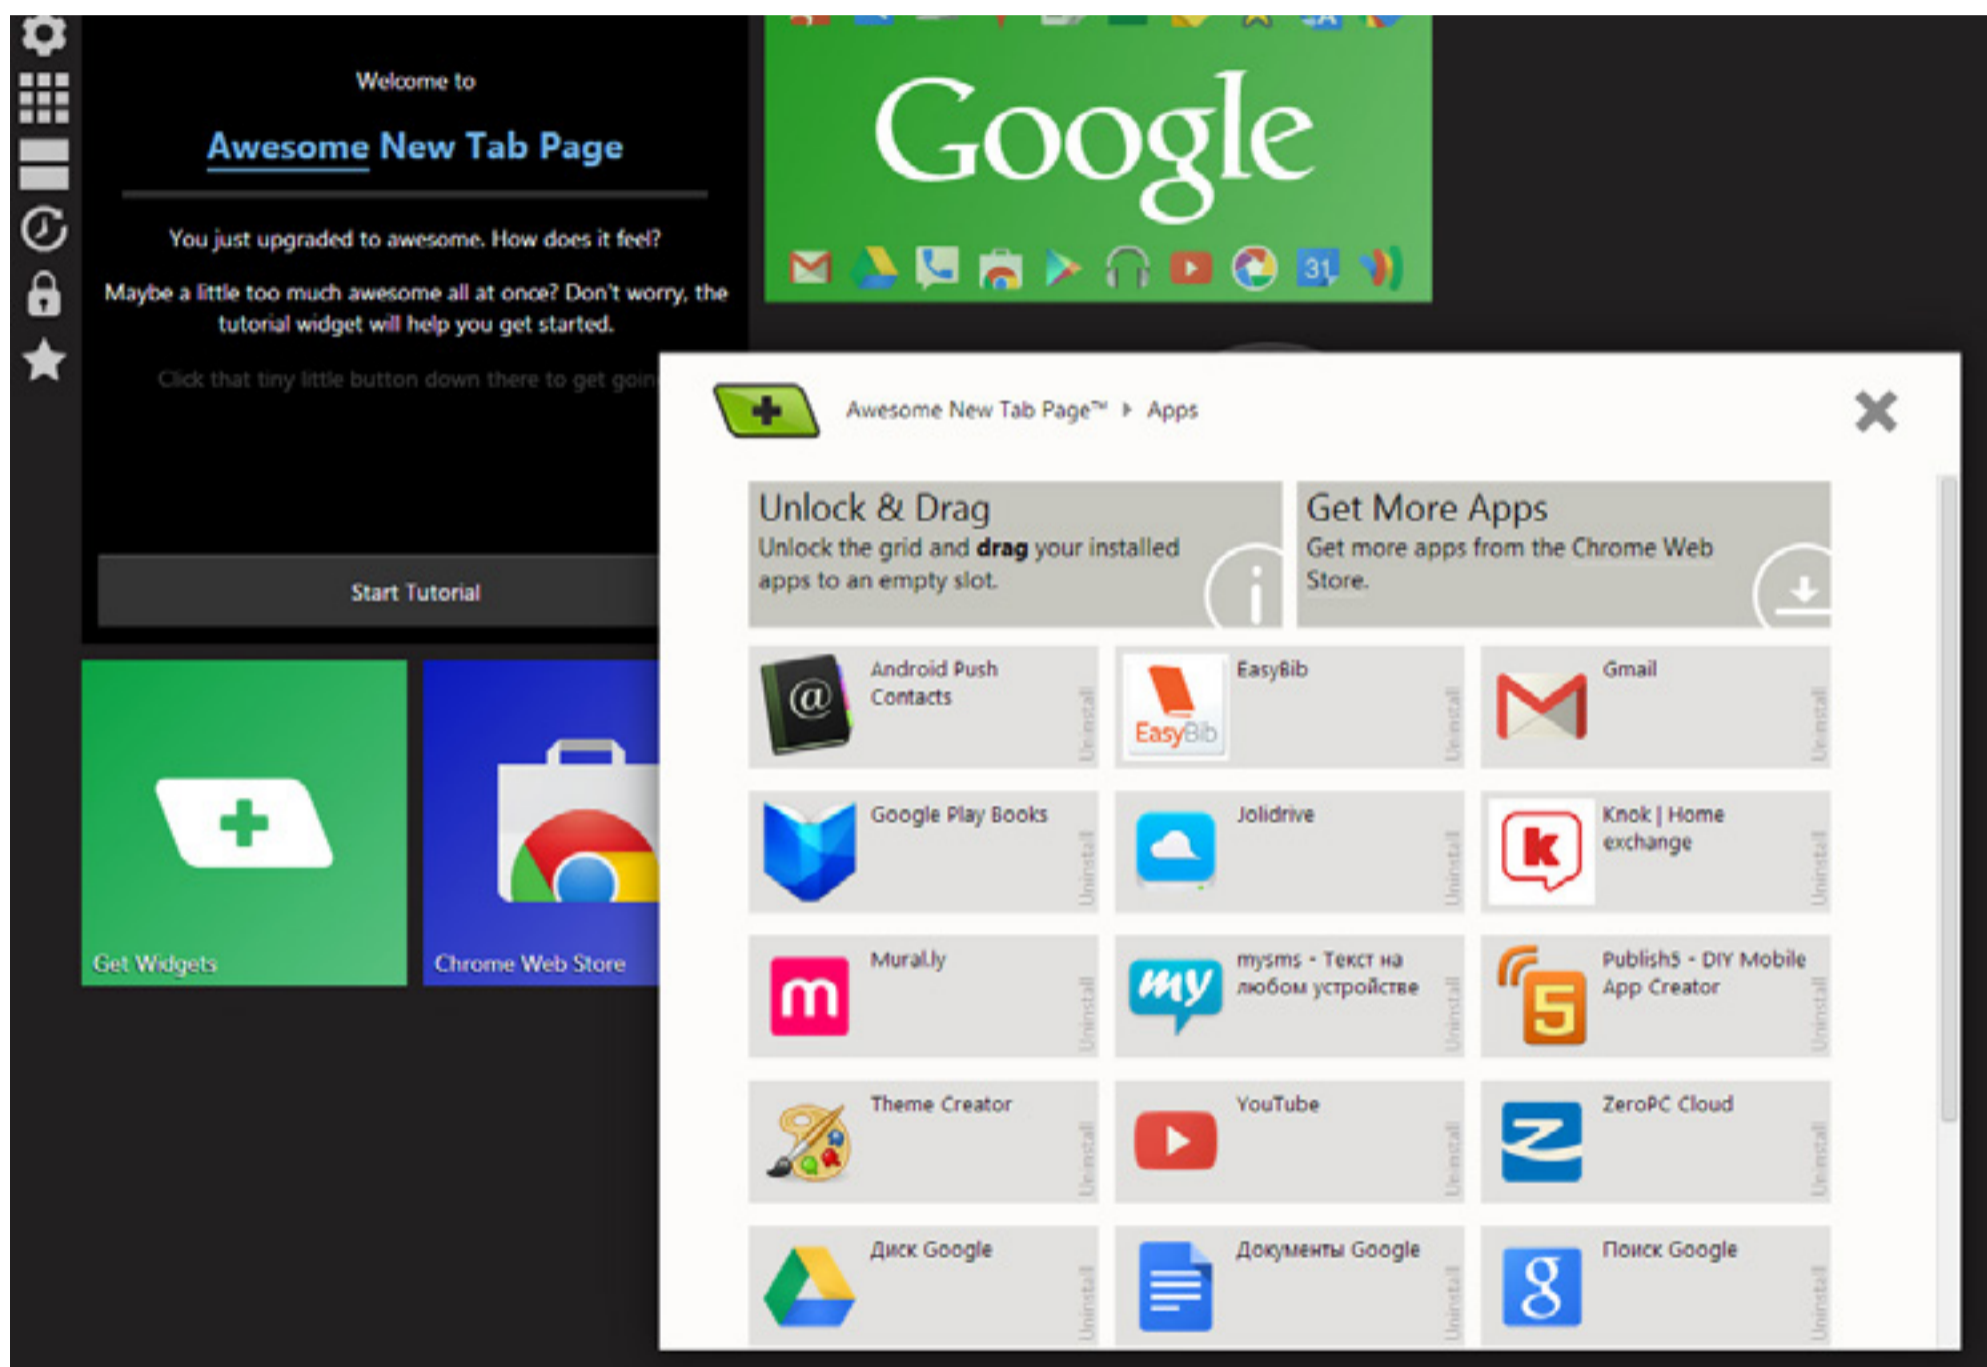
Welcome to

Awesome New Tab Page

You just upgraded to awesome. How does it feel?

Maybe a little too much awesome all at once? Don't worry, the tutorial widget will help you get started.

Click that tiny little button down there to get goin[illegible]

Start Tutorial

Google

31

Get Widgets

Chrome Web Store

Awesome New Tab Page™ ▸ Apps

Unlock & Drag
Unlock the grid and **drag** your installed apps to an empty slot.

Get More Apps
Get more apps from the Chrome Web Store.

Android Push Contacts
Uninstall

EasyBib
EasyBib
Uninstall

Gmail
Uninstall

Google Play Books
Uninstall

Jolidrive
Uninstall

Knok | Home exchange
Uninstall

Mural.ly
Uninstall

mysms - Текст на любом устройстве
Uninstall

Publish5 - DIY Mobile App Creator
Uninstall

Theme Creator
Uninstall

YouTube
Uninstall

ZeroPC Cloud
Uninstall

Диск Google
Uninstall

Документы Google
Uninstall

Поиск Google
Uninstall